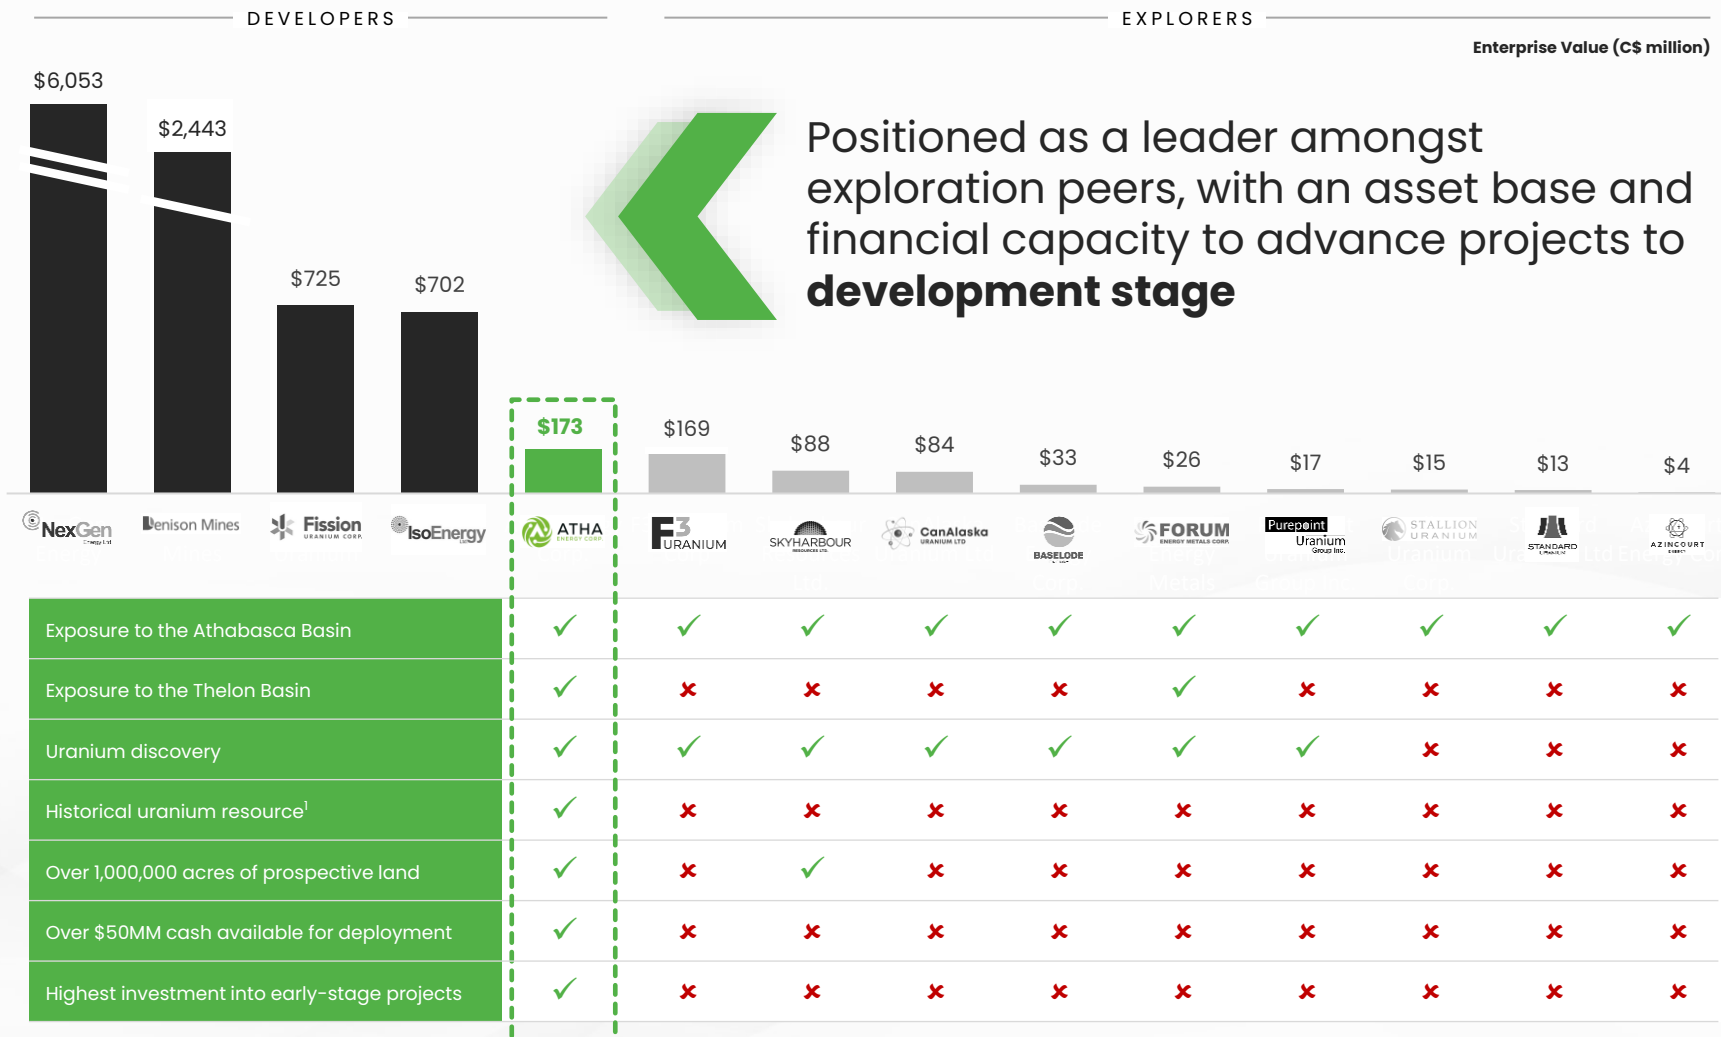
DEVELOPERS

EXPLORERS

Enterprise Value (C$ million)

$6,053
$2,443
$725
$702
$173
$169
$88
$84
$33
$26
$17
$15
$13
$4

Positioned as a leader amongst exploration peers, with an asset base and financial capacity to advance projects to **development stage**

NexGen | Denison Mines | Fission URANIUM CORP. | IsoEnergy | ATHA ENERGY CORP | F3 URANIUM | SKYHARBOUR | CanAlaska URANIUM LTD | BASELODE | FORUM ENERGY METALS CORP. | Purepoint Uranium Group Inc. | STALLION URANIUM | STANDARD | AZINCOURT

| | ATHA | F3 | Skyharbour | CanAlaska | Baselode | Forum | Purepoint | Stallion | Standard | Azincourt |
|---|---|---|---|---|---|---|---|---|---|---|
| Exposure to the Athabasca Basin | ✓ | ✓ | ✓ | ✓ | ✓ | ✓ | ✓ | ✓ | ✓ | ✓ |
| Exposure to the Thelon Basin | ✓ | ✗ | ✗ | ✗ | ✗ | ✓ | ✗ | ✗ | ✗ | ✗ |
| Uranium discovery | ✓ | ✓ | ✓ | ✓ | ✓ | ✓ | ✓ | ✗ | ✗ | ✗ |
| Historical uranium resource$^1$ | ✓ | ✗ | ✗ | ✗ | ✗ | ✗ | ✗ | ✗ | ✗ | ✗ |
| Over 1,000,000 acres of prospective land | ✓ | ✗ | ✓ | ✗ | ✗ | ✗ | ✗ | ✗ | ✗ | ✗ |
| Over $50MM cash available for deployment | ✓ | ✗ | ✗ | ✗ | ✗ | ✗ | ✗ | ✗ | ✗ | ✗ |
| Highest investment into early-stage projects | ✓ | ✗ | ✗ | ✗ | ✗ | ✗ | ✗ | ✗ | ✗ | ✗ |